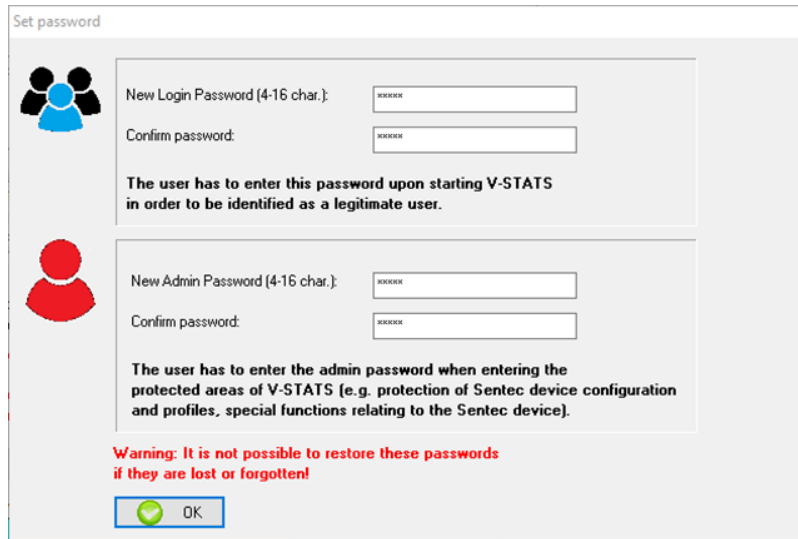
Set password

New Login Password (4-16 char.):
*****
Confirm password:
*****

The user has to enter this password upon starting V-STATS in order to be identified as a legitimate user.

New Admin Password (4-16 char.):
*****
Confirm password:
*****

The user has to enter the admin password when entering the protected areas of V-STATS (e.g. protection of Sentec device configuration and profiles, special functions relating to the Sentec device).

Warning: It is not possible to restore these passwords if they are lost or forgotten!

OK